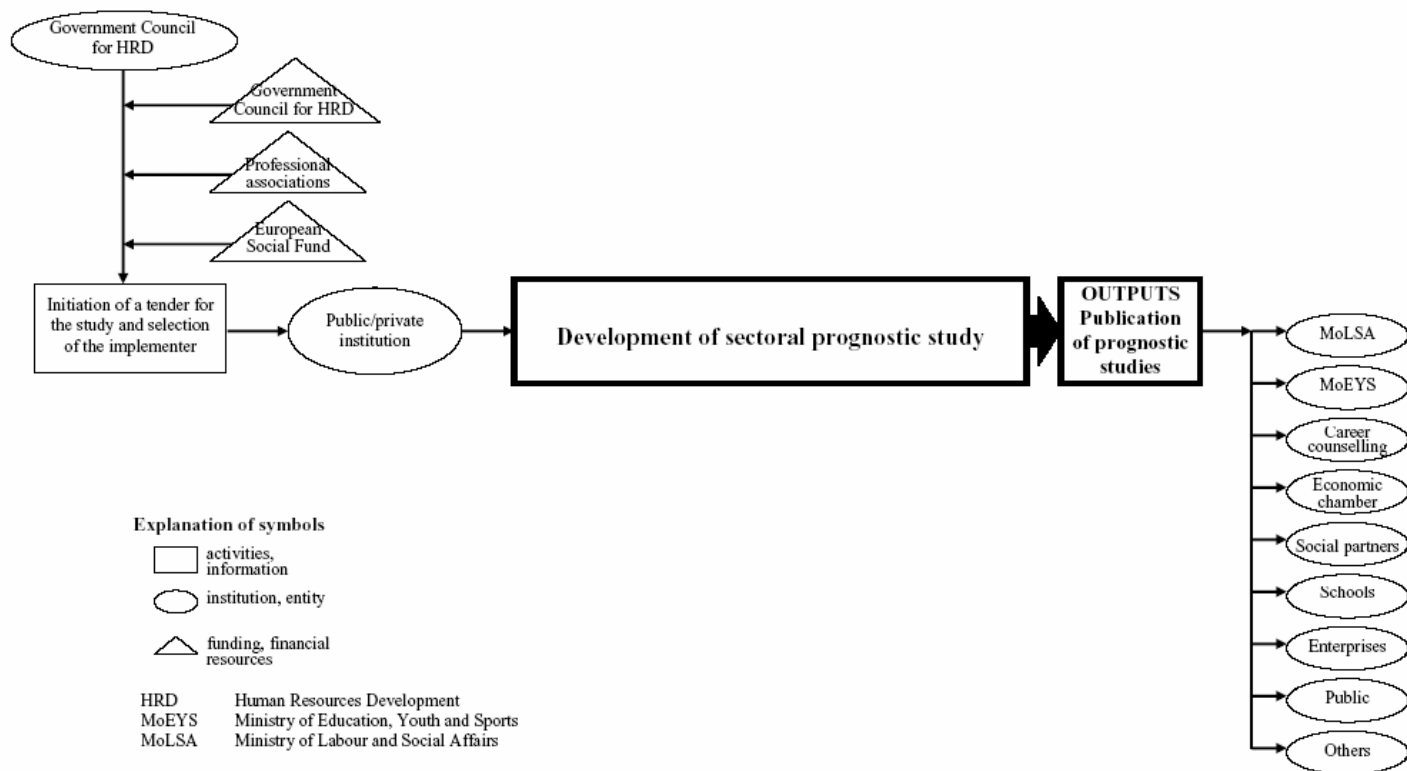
Government Council for HRD

Government Council for HRD

Professional associations

European Social Fund

Initiation of a tender for the study and selection of the implementer

Public/private institution

Development of sectoral prognostic study

OUTPUTS Publication of prognostic studies

MoLSA

MoEYS

Career counselling

Economic chamber

Social partners

Schools

Enterprises

Public

Others

Explanation of symbols

activities, information

institution, entity

funding, financial resources

HRD Human Resources Development
MoEYS Ministry of Education, Youth and Sports
MoLSA Ministry of Labour and Social Affairs